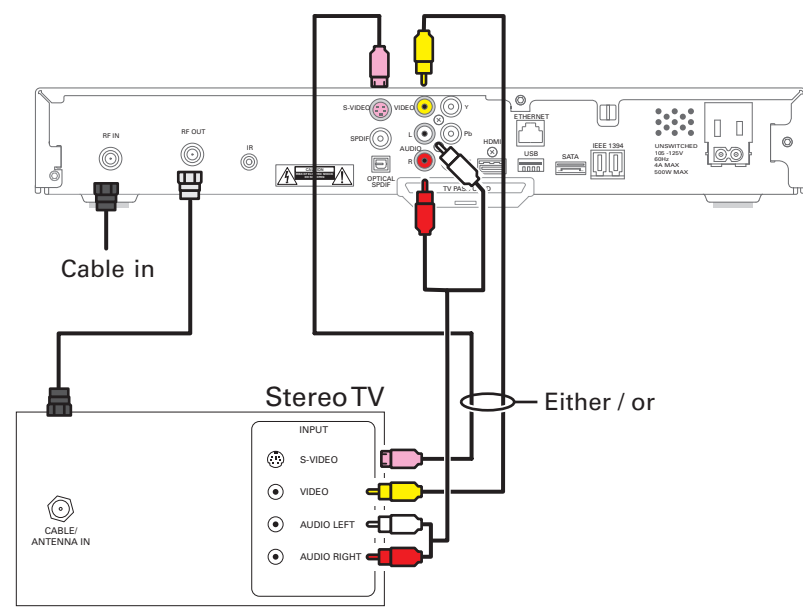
RF IN

RF OUT

IR

S-VIDEO

VIDEO

Y

SPDIF

L

Pb

AUDIO

R

OPTICAL SPDIF

HDMI

TV PAS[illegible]

ETHERNET

USB

SATA

IEEE 1394

UNSWITCHED 105 -125V 60Hz 4A MAX 500W MAX

Cable in

Stereo TV

Either / or

INPUT

S-VIDEO

VIDEO

AUDIO LEFT

AUDIO RIGHT

CABLE/ ANTENNA IN